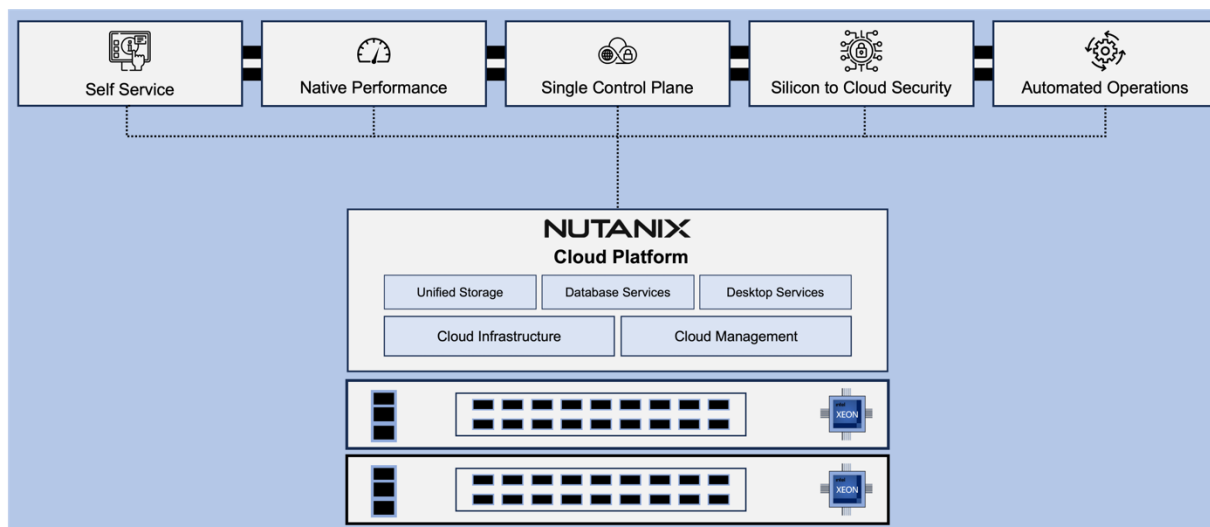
Self Service

Native Performance

Single Control Plane

Silicon to Cloud Security

Automated Operations

NUTANIX
Cloud Platform

| Unified Storage | Database Services | Desktop Services |
|---|---|---|

| Cloud Infrastructure | Cloud Management |
|---|---|

intel XEON

intel XEON